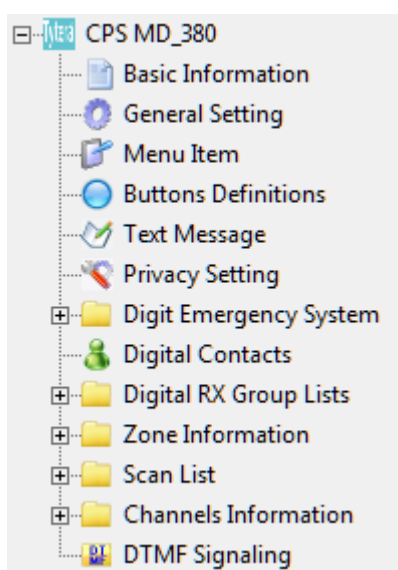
CPS MD_380
Basic Information
General Setting
Menu Item
Buttons Definitions
Text Message
Privacy Setting
Digit Emergency System
Digital Contacts
Digital RX Group Lists
Zone Information
Scan List
Channels Information
DTMF Signaling